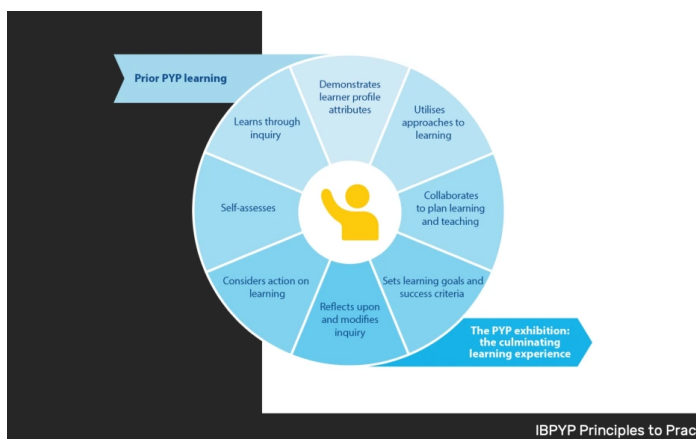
Prior PYP learning

Demonstrates learner profile attributes

Utilises approaches to learning

Collaborates to plan learning and teaching

Sets learning goals and success criteria

Reflects upon and modifies inquiry

Considers action on learning

Self-assesses

Learns through inquiry

The PYP exhibition: the culminating learning experience

IBPYP Principles to Prac